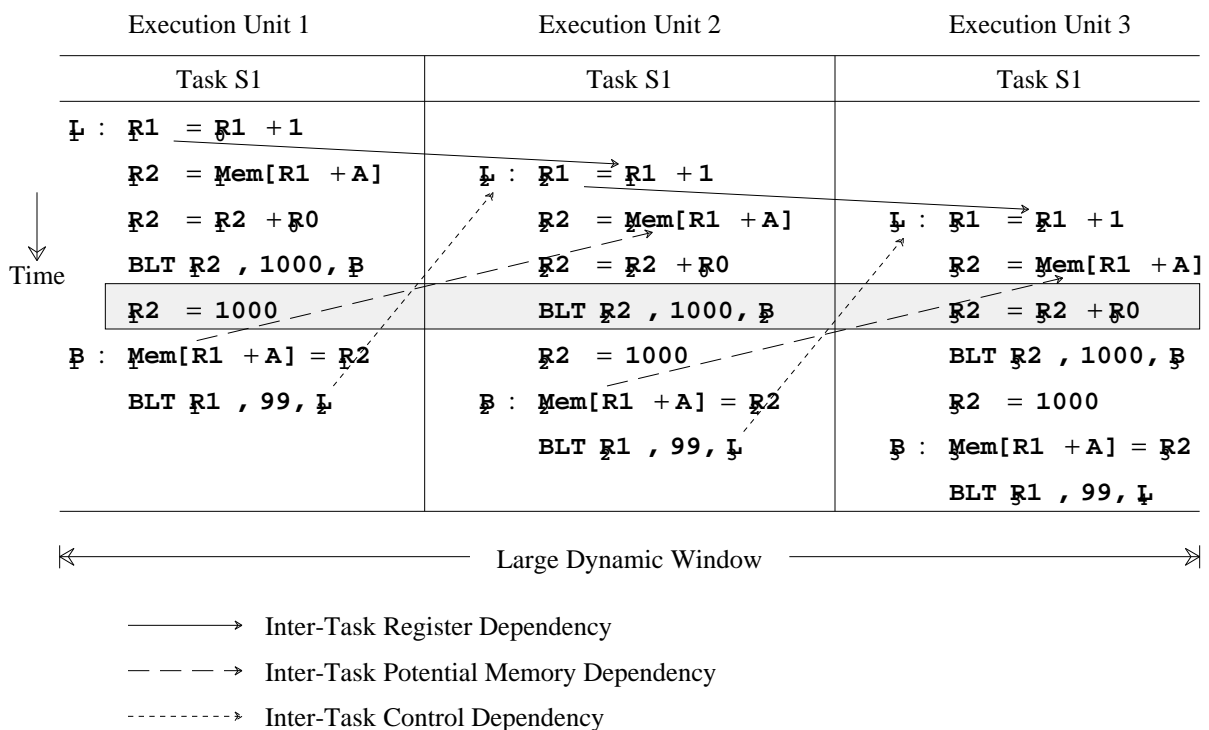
| Execution Unit 1 | Execution Unit 2 | Execution Unit 3 |
|---|---|---|
| Task S1 | Task S1 | Task S1 |
| $L_1$ : $R1_1$ = $R1_0$ + 1 | | |
| $R2_1$ = $Mem[R1_1 + A]$ | $L_2$ : $R1_2$ = $R1_1$ + 1 | |
| $R2_1$ = $R2_1$ + $R0_0$ | $R2_2$ = $Mem[R1_2 + A]$ | $L_3$ : $R1_3$ = $R1_2$ + 1 |
| BLT $R2_1$ , 1000, $B_1$ | $R2_2$ = $R2_2$ + $R0_0$ | $R2_3$ = $Mem[R1_3 + A]$ |
| $R2_1$ = 1000 | BLT $R2_2$ , 1000, $B_2$ | $R2_3$ = $R2_3$ + $R0_0$ |
| $B_1$ : $Mem[R1_1 + A]$ = $R2_1$ | $R2_2$ = 1000 | BLT $R2_3$ , 1000, $B_3$ |
| BLT $R1_1$ , 99, $L_2$ | $B_2$ : $Mem[R1_2 + A]$ = $R2_2$ | $R2_3$ = 1000 |
| | BLT $R1_2$ , 99, $L_3$ | $B_3$ : $Mem[R1_3 + A]$ = $R2_3$ |
| | | BLT $R1_3$ , 99, $L_4$ |

Time

Large Dynamic Window

Inter-Task Register Dependency

Inter-Task Potential Memory Dependency

Inter-Task Control Dependency